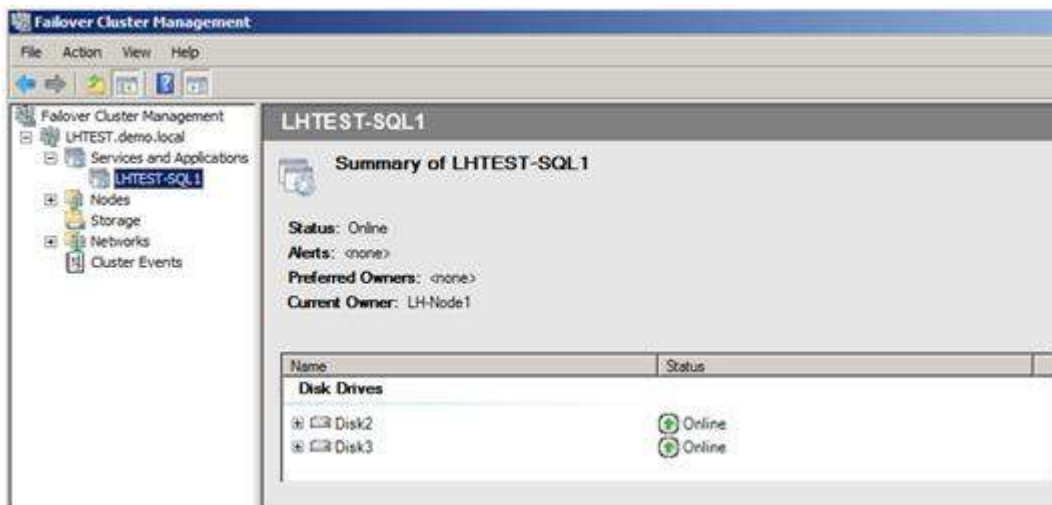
Failover Cluster Management

File Action View Help

Failover Cluster Management
LHTEST.demo.local
Services and Applications
LHTEST-SQL1
Nodes
Storage
Networks
Cluster Events

LHTEST-SQL1

Summary of LHTEST-SQL1

Status: Online
Alerts: <none>
Preferred Owners: <none>
Current Owner: LH-Node1

| Name | Status |
|---|---|
| Disk Drives | |
| Disk2 | Online |
| Disk3 | Online |